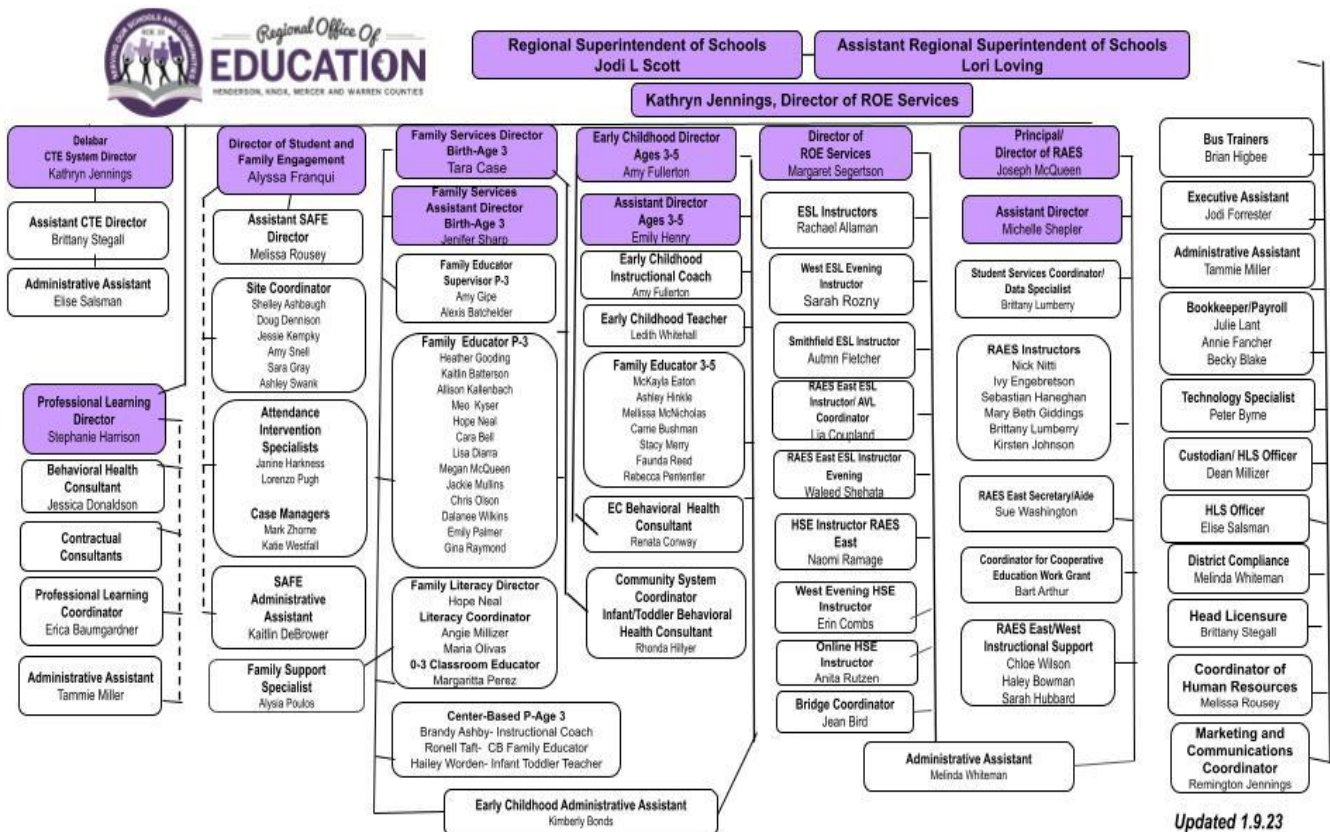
Regional Office Of
EDUCATION
HENDERSON, KNOX, MERCER AND WARREN COUNTIES

Regional Superintendent of Schools
Jodi L Scott

Assistant Regional Superintendent of Schools
Lori Loving

Kathryn Jennings, Director of ROE Services

Delabar
CTE System Director
Kathryn Jennings

Assistant CTE Director
Brittany Stegall

Administrative Assistant
Elise Salsman

Professional Learning Director
Stephanie Harrison

Behavioral Health Consultant
Jessica Donaldson

Contractual Consultants

Professional Learning Coordinator
Erica Baumgardner

Administrative Assistant
Tammie Miller

Director of Student and Family Engagement
Alyssa Franqui

Assistant SAFE Director
Melissa Rousey

Site Coordinator
Shelley Ashbaugh
Doug Dennison
Jessie Kempky
Amy Snell
Sara Gray
Ashley Swank

Attendance Intervention Specialists
Janine Harkness
Lorenzo Pugh

Case Managers
Mark Zhorne
Katie Westfall

SAFE Administrative Assistant
Kaitlin DeBrower

Family Support Specialist
Alysia Poulos

Family Services Director Birth-Age 3
Tara Case

Family Services Assistant Director Birth-Age 3
Jenifer Sharp

Family Educator Supervisor P-3
Amy Gipe
Alexis Batchelder

Family Educator P-3
Heather Gooding
Kaitlin Batterson
Allison Kallenbach
Meo Kyser
Hope Neal
Cara Bell
Lisa Diarra
Megan McQueen
Jackie Mullins
Chris Olson
Dalanee Wilkins
Emily Palmer
Gina Raymond

Family Literacy Director
Hope Neal
Literacy Coordinator
Angie Millizer
Maria Olivas
0-3 Classroom Educator
Margaritta Perez

Center-Based P-Age 3
Brandy Ashby- Instructional Coach
Ronell Taft- CB Family Educator
Hailey Worden- Infant Toddler Teacher

Early Childhood Administrative Assistant
Kimberly Bonds

Early Childhood Director Ages 3-5
Amy Fullerton

Assistant Director Ages 3-5
Emily Henry

Early Childhood Instructional Coach
Amy Fullerton

Early Childhood Teacher
Ledith Whitehall

Family Educator 3-5
McKayla Eaton
Ashley Hinkle
Melissa McNicholas
Carrie Bushman
Stacy Merry
Faunda Reed
Rebecca Pententier

EC Behavioral Health Consultant
Renata Conway

Community System Coordinator
Infant/Toddler Behavioral Health Consultant
Rhonda Hillyer

Director of ROE Services
Margaret Segertson

ESL Instructors
Rachael Allaman

West ESL Evening Instructor
Sarah Rozny

Smithfield ESL Instructor
Autmn Fletcher

RAES East ESL Instructor/ AVL Coordinator
Lia Coupland

RAES East ESL Instructor Evening
Waleed Shehata

HSE Instructor RAES East
Naomi Ramage

West Evening HSE Instructor
Erin Combs

Online HSE Instructor
Anita Rutzen

Bridge Coordinator
Jean Bird

Administrative Assistant
Melinda Whiteman

Principal/ Director of RAES
Joseph McQueen

Assistant Director
Michelle Shepler

Student Services Coordinator/ Data Specialist
Brittany Lumberry

RAES Instructors
Nick Nitti
Ivy Engebretson
Sebastian Haneghan
Mary Beth Giddings
Brittany Lumberry
Kirsten Johnson

RAES East Secretary/Aide
Sue Washington

Coordinator for Cooperative Education Work Grant
Bart Arthur

RAES East/West Instructional Support
Chloe Wilson
Haley Bowman
Sarah Hubbard

Bus Trainers
Brian Higbee

Executive Assistant
Jodi Forrester

Administrative Assistant
Tammie Miller

Bookkeeper/Payroll
Julie Lant
Annie Fancher
Becky Blake

Technology Specialist
Peter Byrne

Custodian/ HLS Officer
Dean Millizer

HLS Officer
Elise Salsman

District Compliance
Melinda Whiteman

Head Licensure
Brittany Stegall

Coordinator of Human Resources
Melissa Rousey

Marketing and Communications Coordinator
Remington Jennings

Updated 1.9.23